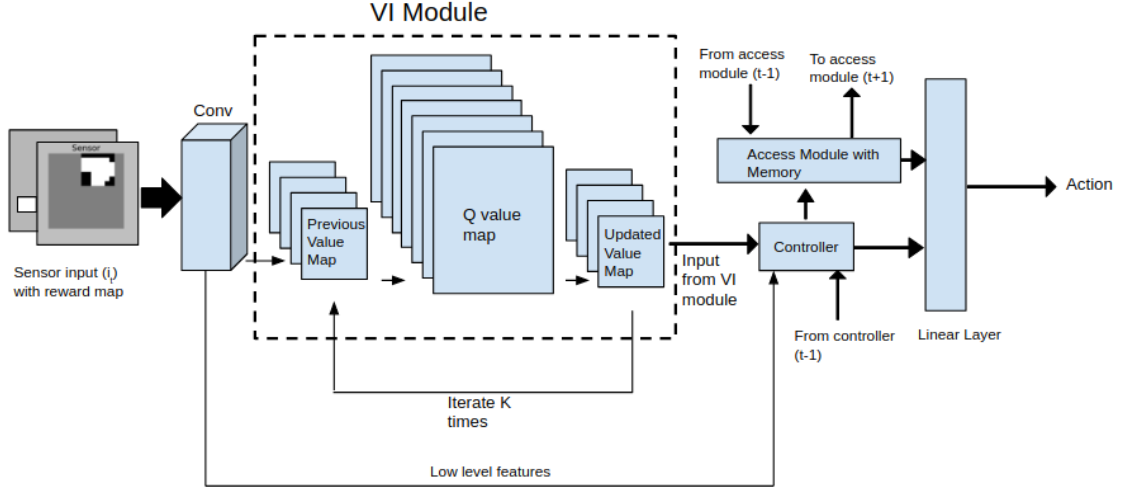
VI Module

Sensor

Conv

Sensor input ($i_t$) with reward map

Previous Value Map

Q value map

Updated Value Map

Iterate K times

Input from VI module

From access module (t-1)

To access module (t+1)

Access Module with Memory

Controller

From controller (t-1)

Linear Layer

Action

Low level features